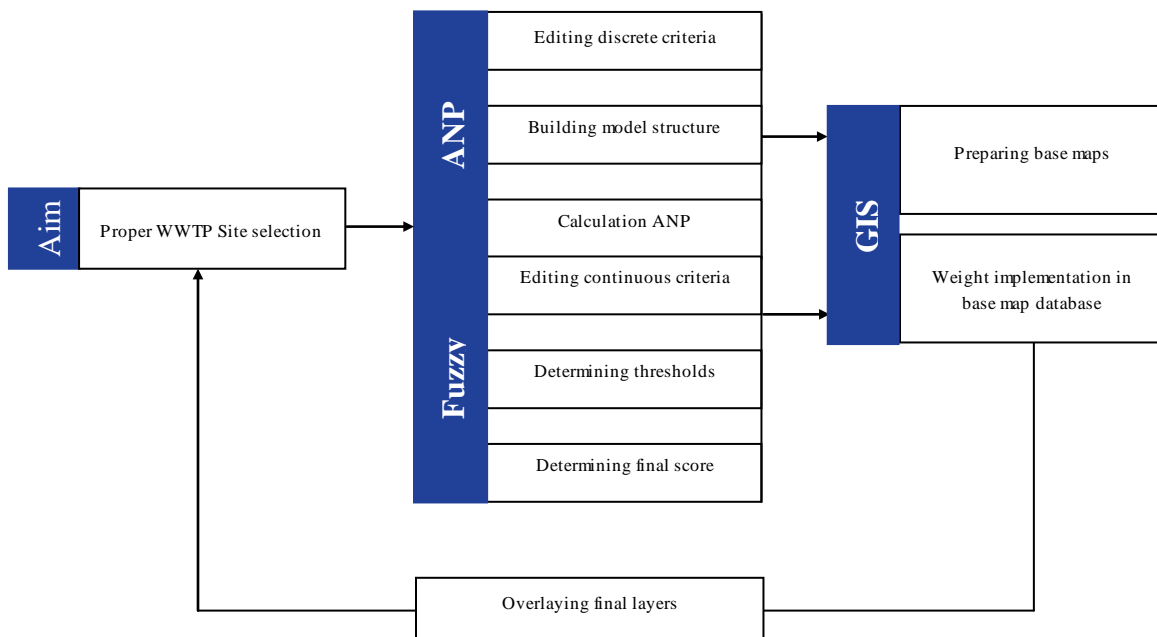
Aim

Proper WWTP Site selection

ANP

Editing discrete criteria

Building model structure

Calculation ANP

Fuzzy

Editing continuous criteria

Determining thresholds

Determining final score

GIS

Preparing base maps

Weight implementation in base map database

Overlaying final layers